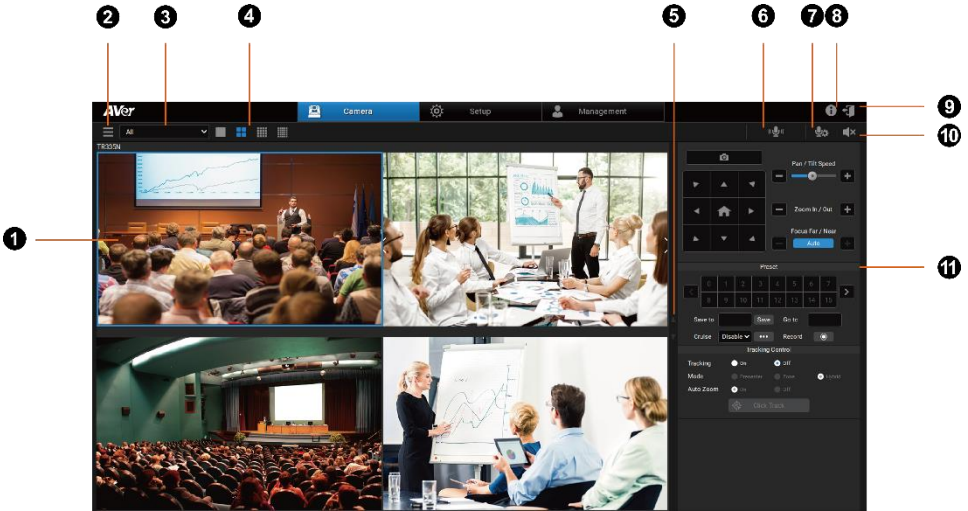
2 3 4 5 6 7 8

AVer

Camera

Setup

Management

9

All

10

TR335N

1

Pan / Tilt Speed

Zoom In / Out

Focus Far / Near

Auto

Preset

11

0 1 2 3 4 5 6 7

8 9 10 11 12 13 14 15

Save to

Save

Go to

Cruise

Disable

Record

Tracking Control

Tracking

on

off

Mode

Presenter

Zone

Hybrid

Auto Zoom

on

off

Click Track